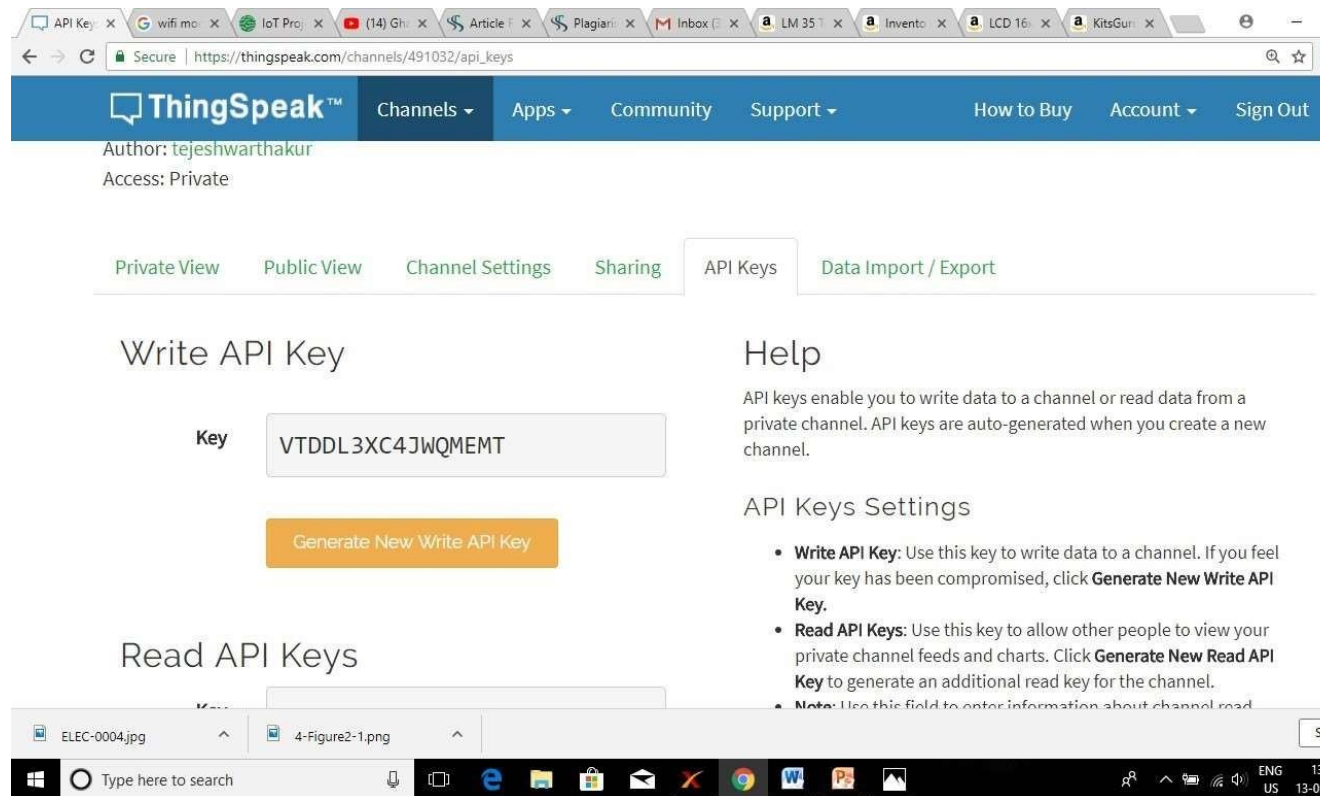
API Key × G wifi mo × IoT Proj × (14) Gh × Article × Plagiari × Inbox × LM 35 × Invento × LCD 16 × KitsGur ×

Secure | https://thingspeak.com/channels/491032/api_keys

ThingSpeak™ Channels ▾ Apps ▾ Community Support ▾ How to Buy Account ▾ Sign Out

Author: tejeshwarthakur
Access: Private

Private View Public View Channel Settings Sharing API Keys Data Import / Export

Write API Key

Key VTDDL3XC4JWQMEMT

Generate New Write API Key

Read API Keys

Key

Help

API keys enable you to write data to a channel or read data from a private channel. API keys are auto-generated when you create a new channel.

API Keys Settings

• Write API Key: Use this key to write data to a channel. If you feel your key has been compromised, click Generate New Write API Key.
• Read API Keys: Use this key to allow other people to view your private channel feeds and charts. Click Generate New Read API Key to generate an additional read key for the channel.
• Note: Use this field to enter information about channel read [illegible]

ELEC-0004.jpg 4-Figure2-1.png

Type here to search

ENG US 13-0